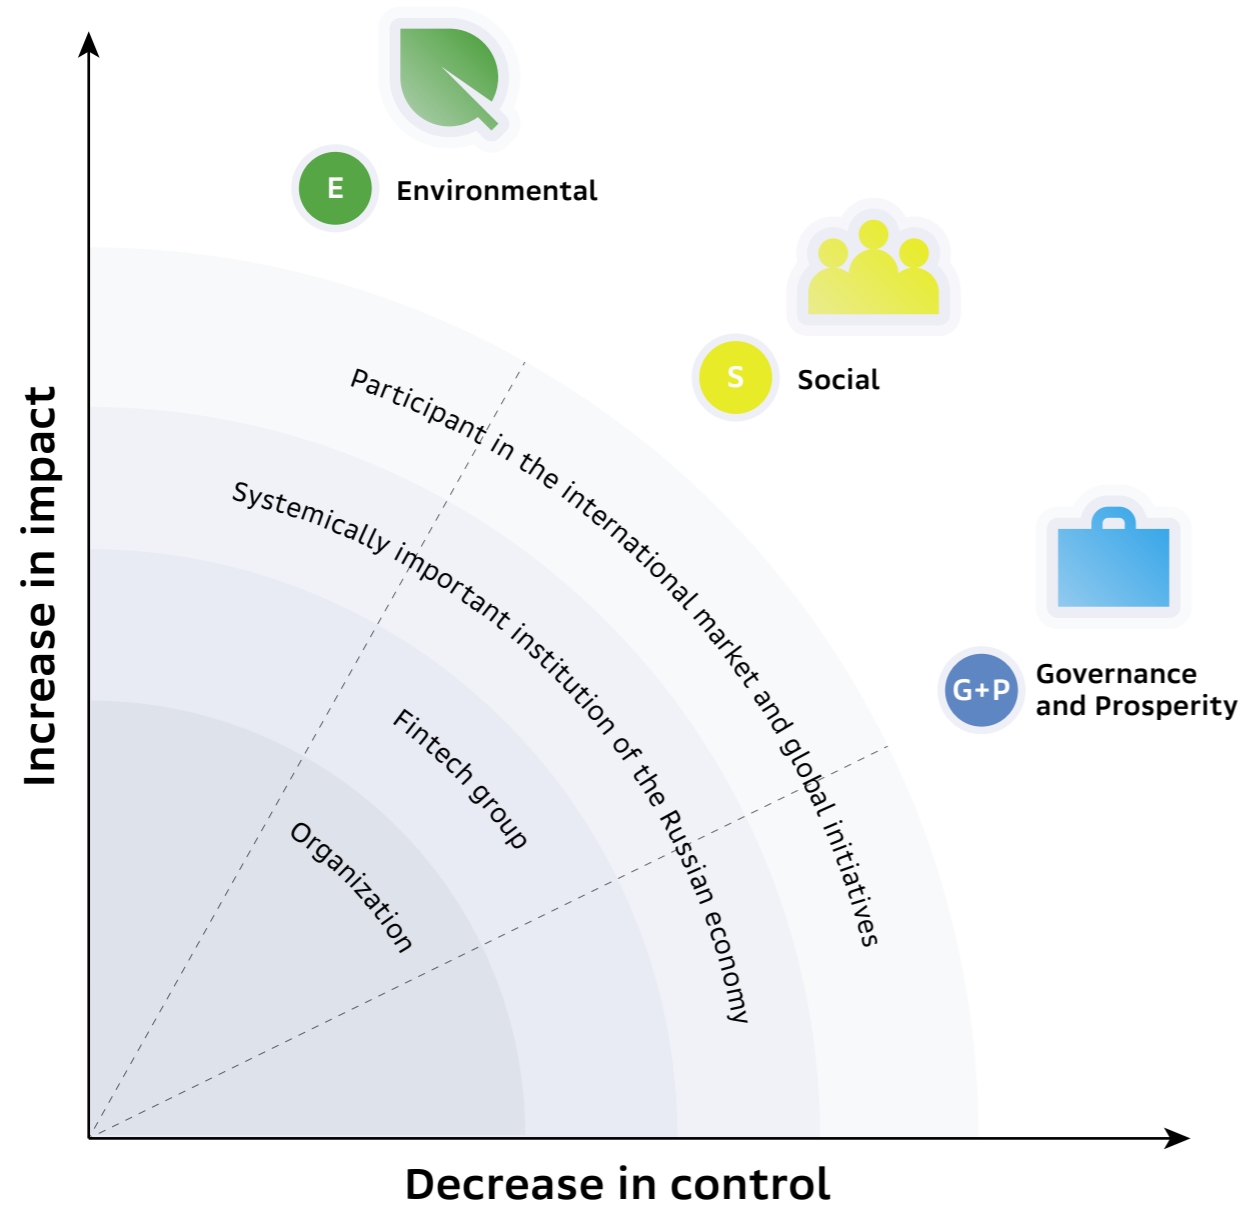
E Environmental

S Social

G+P Governance and Prosperity

Participant in the international market and global initiatives

Systemically important institution of the Russian economy

Fintech group

Organization

Increase in impact

Decrease in control